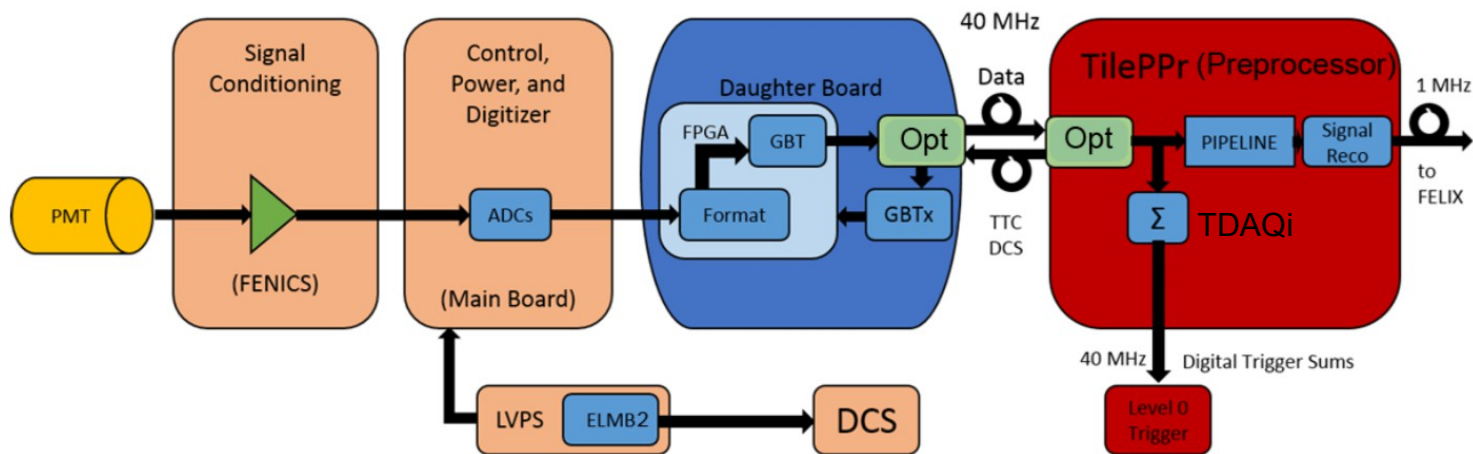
PMT

Signal Conditioning

(FENICS)

Control, Power, and Digitizer

ADCs

(Main Board)

Daughter Board

FPGA

GBT

Format

Opt

GBTx

40 MHz

Data

TTC DCS

TilePPr (Preprocessor)

Opt

PIPELINE

Signal Reco

1 MHz

to FELIX

Σ

TDAQi

40 MHz

Digital Trigger Sums

Level 0 Trigger

LVPS

ELMB2

DCS